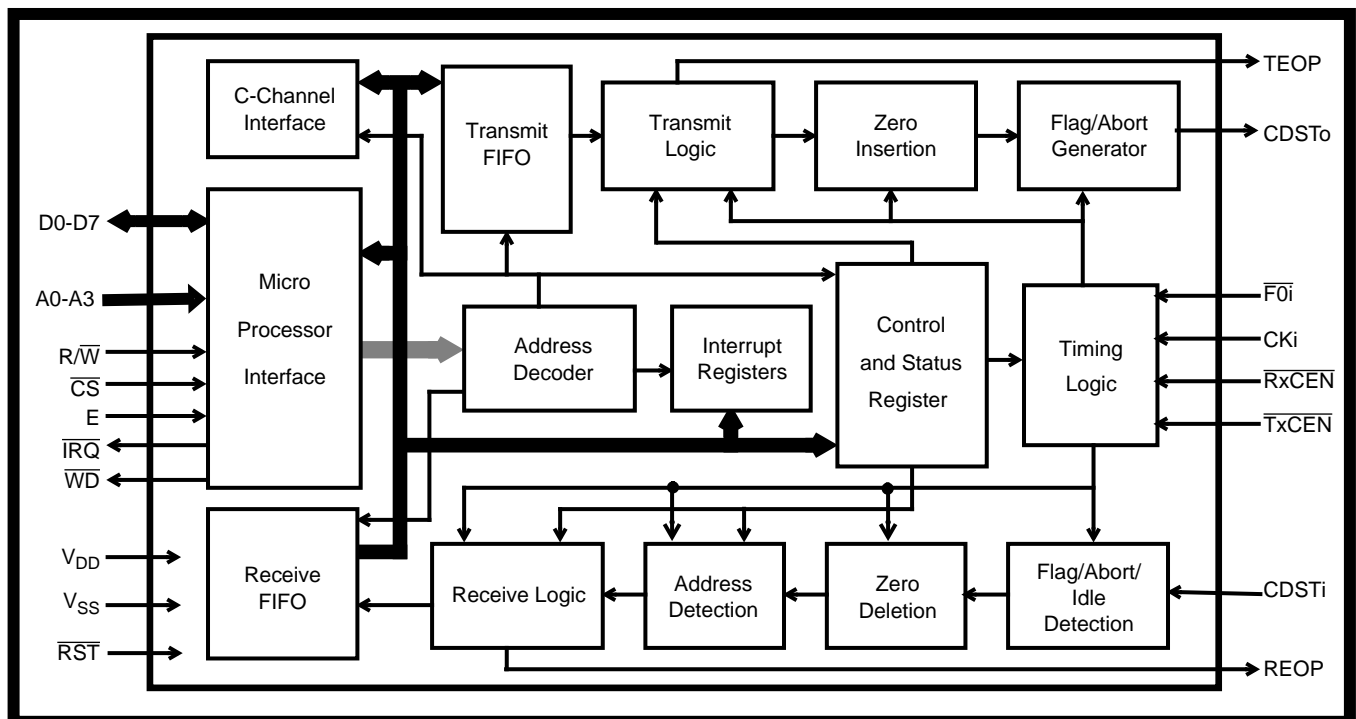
C-Channel Interface

Transmit FIFO

Transmit Logic

Zero Insertion

Flag/Abort Generator

TEOP

CDSTo

D0-D7

A0-A3

$R/\overline{W}$

$\overline{CS}$

E

$\overline{IRQ}$

$\overline{WD}$

Micro Processor Interface

Address Decoder

Interrupt Registers

Control and Status Register

Timing Logic

$\overline{F0i}$

CKi

$\overline{RxCEN}$

$\overline{TxCEN}$

$V_{DD}$

$V_{SS}$

$\overline{RST}$

Receive FIFO

Receive Logic

Address Detection

Zero Deletion

Flag/Abort/ Idle Detection

CDSTi

REOP